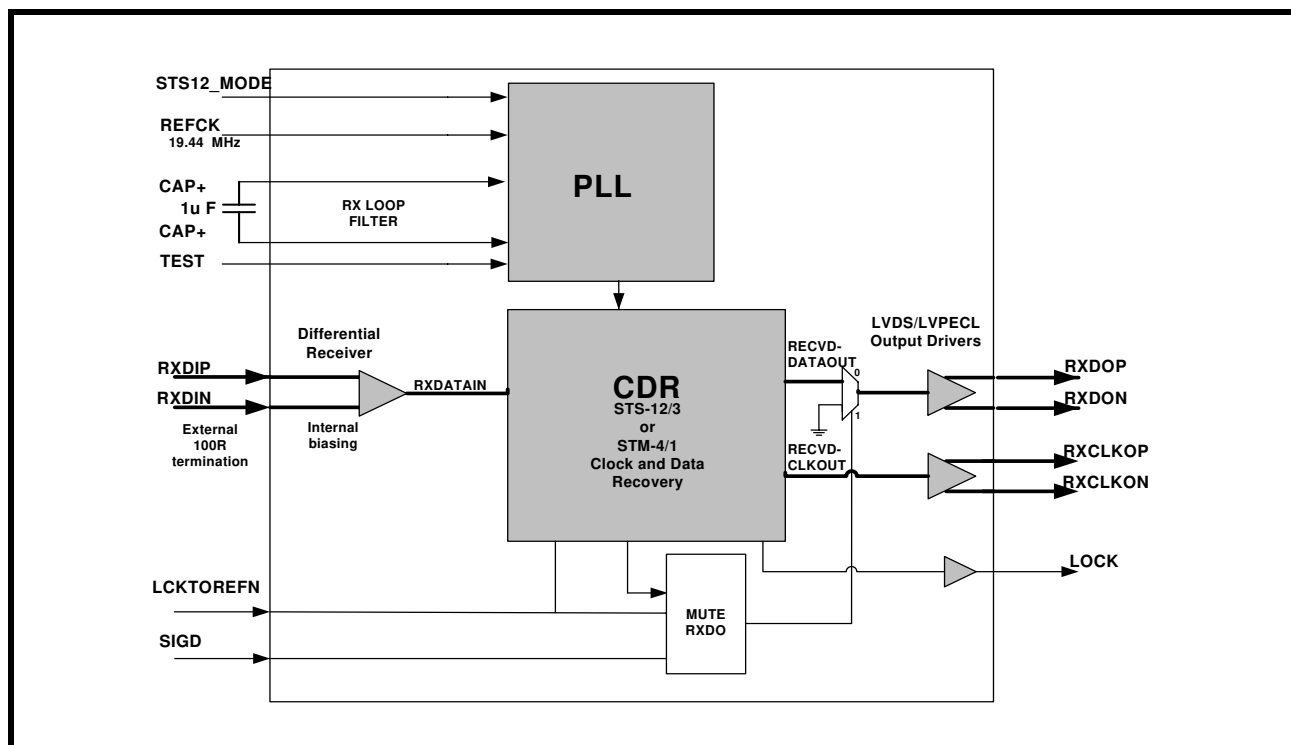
STS12_MODE
REFCK
19.44 MHz
CAP+
1u F
CAP+
RX LOOP FILTER
TEST
PLL
Differential Receiver
RXDIP
RXDIN
RXDATAIN
External 100R termination
Internal biasing
CDR
STS-12/3 or STM-4/1 Clock and Data Recovery
RECVD-DATAOUT
0
1
RECVD-CLKOUT
LVDS/LVPECL Output Drivers
RXDOP
RXDON
RXCLKOP
RXCLKON
LOCK
LCKTOREFN
MUTE RXDO
SIGD